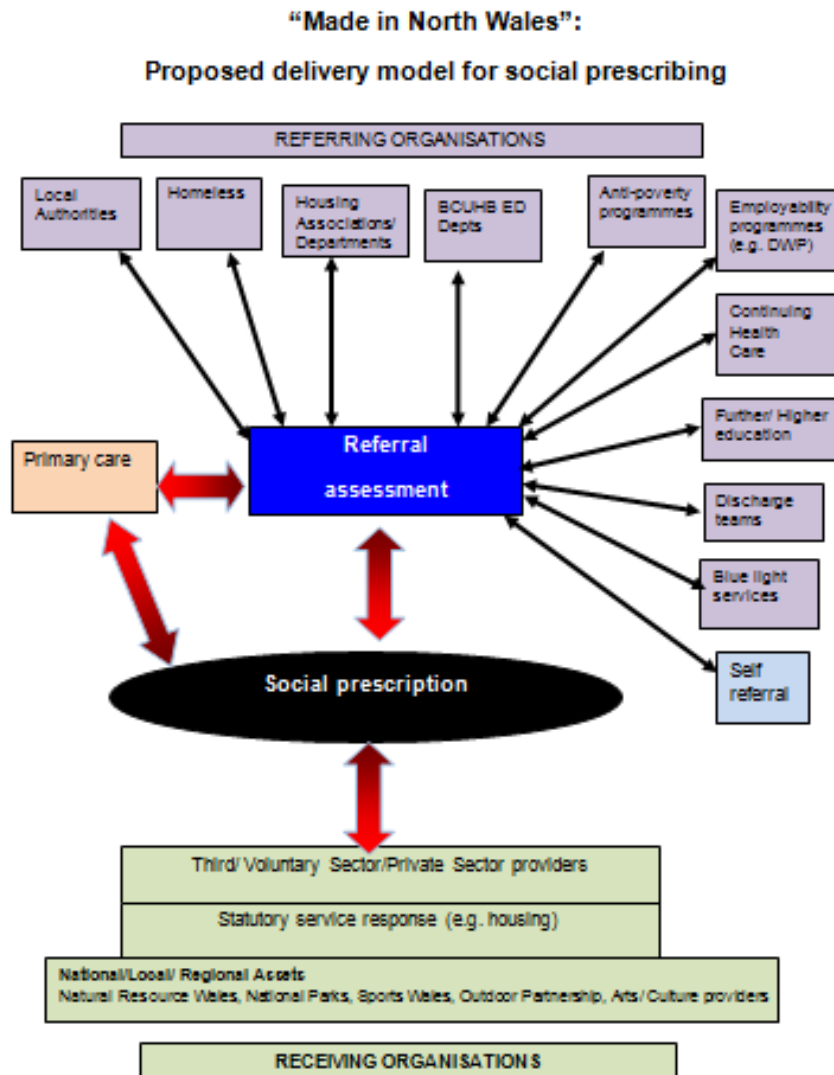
“Made in North Wales”:

Proposed delivery model for social prescribing

REFERRING ORGANISATIONS

Local Authorities

Homeless

Housing Associations/ Departments

BCUHB ED Depts

Anti-poverty programmes

Employability programmes (e.g. DWP)

Continuing Health Care

Further/ Higher education

Discharge teams

Blue light services

Self referral

Primary care

Referral assessment

Social prescription

Third/ Voluntary Sector/Private Sector providers

Statutory service response (e.g. housing)

National/Local/ Regional Assets
Natural Resource Wales, National Parks, Sports Wales, Outdoor Partnership, Arts/ Culture providers

RECEIVING ORGANISATIONS